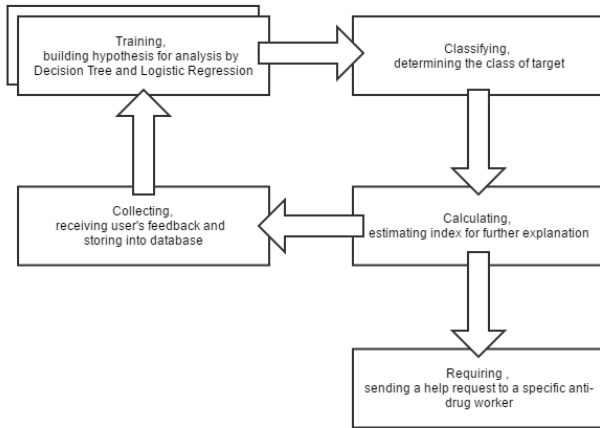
Training,
building hypothesis for analysis by Decision Tree and Logistic Regression

Classifying,
determining the class of target

Calculating,
estimating index for further explanation

Collecting,
receiving user's feedback and storing into database

Requiring ,
sending a help request to a specific anti-drug worker